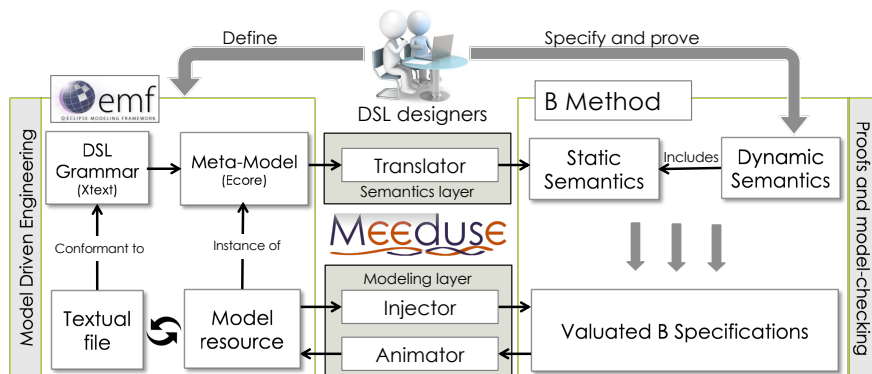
Define

Specify and prove

emf
ECLIPSE MODELING FRAMEWORK

DSL designers

B Method

Model Driven Engineering

DSL Grammar (Xtext)

Meta-Model (Ecore)

Translator

Semantics layer

Static Semantics

Includes

Dynamic Semantics

Proofs and model-checking

Conformant to

Instance of

Meeduse

Modeling layer

Textual file

Model resource

Injector

Animator

Valuated B Specifications